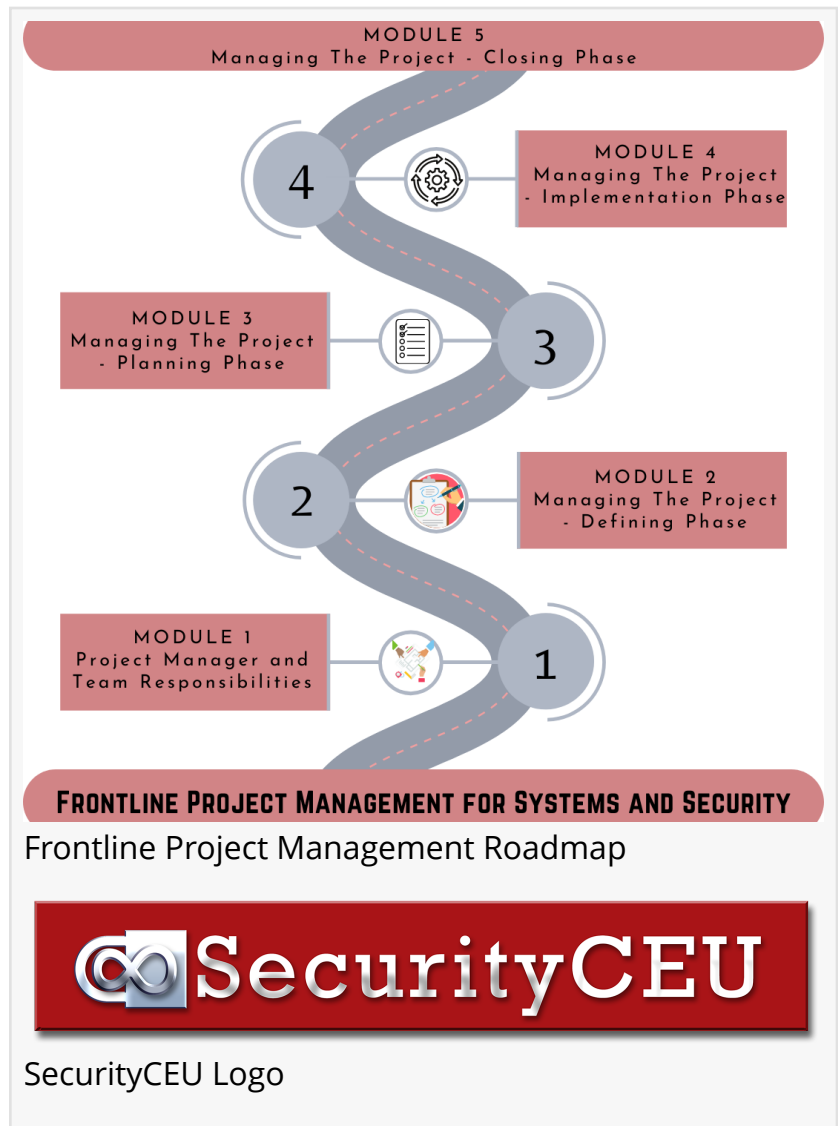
MODULE 5
Managing The Project - Closing Phase

4

MODULE 4
Managing The Project - Implementation Phase

MODULE 3
Managing The Project - Planning Phase

3

2

MODULE 2
Managing The Project - Defining Phase

MODULE 1
Project Manager and Team Responsibilities

1

Frontline Project Management for Systems and Security

Frontline Project Management Roadmap

SecurityCEU

SecurityCEU Logo